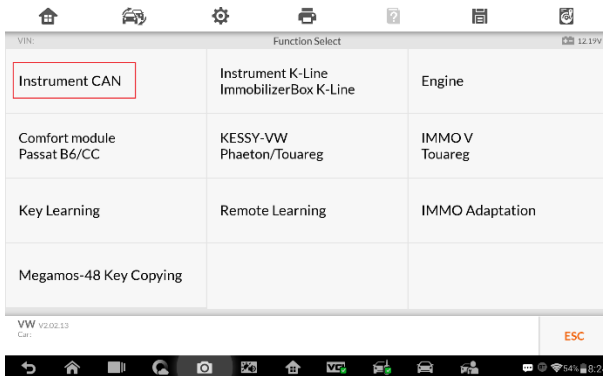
VIN:

Function Select

12.19V

| | | |
|---|---|---|
| Instrument CAN | Instrument K-Line ImmobilizerBox K-Line | Engine |
| Comfort module Passat B6/CC | KESSY-VW Phaeton/Touareg | IMMO V Touareg |
| Key Learning | Remote Learning | IMMO Adaptation |
| Megamos-48 Key Copying | | |

VW V2.02.13
Car:

ESC

54% 8:2